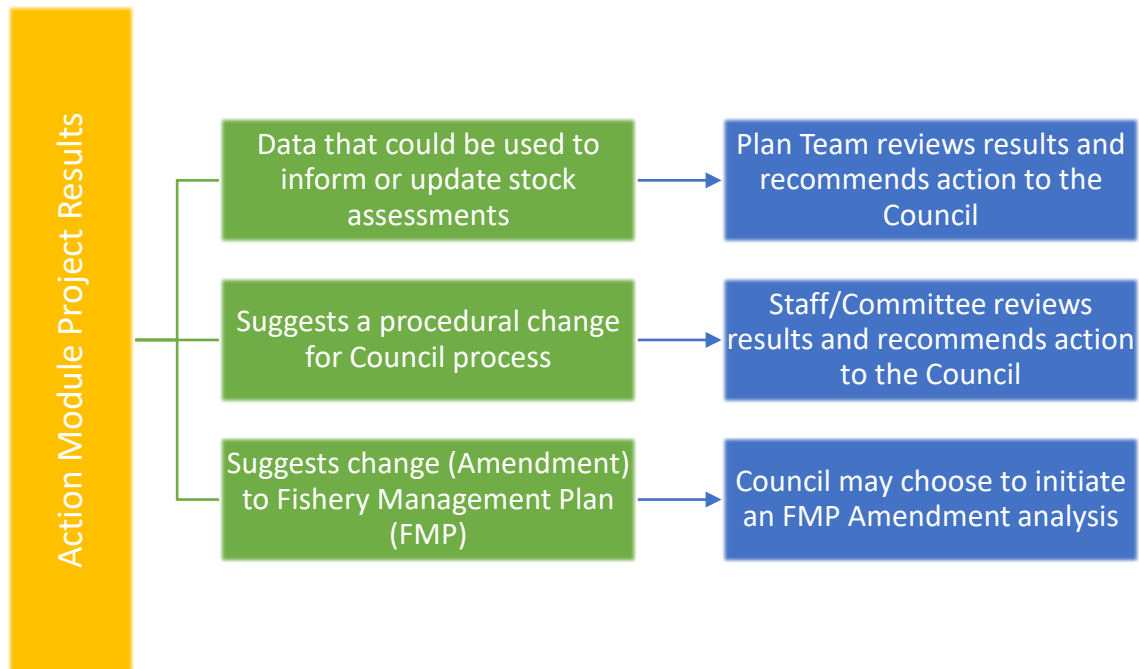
Action Module Project Results

Data that could be used to inform or update stock assessments

Plan Team reviews results and recommends action to the Council

Suggests a procedural change for Council process

Staff/Committee reviews results and recommends action to the Council

Suggests change (Amendment) to Fishery Management Plan (FMP)

Council may choose to initiate an FMP Amendment analysis